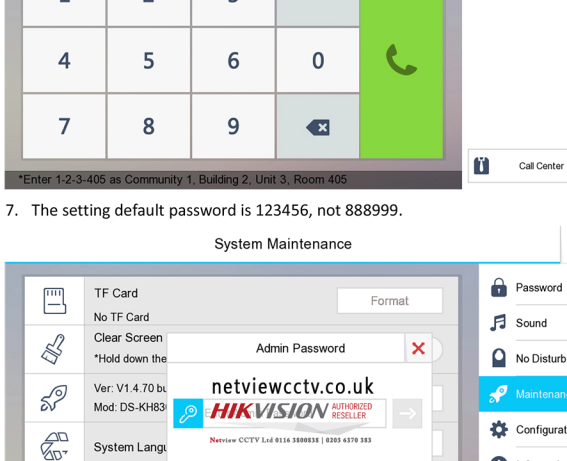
4 5 6 0

7 8 9

*Enter 1-2-3-405 as Community 1, Building 2, Unit 3, Room 405

Call Center

7. The setting default password is 123456, not 888999.

System Maintenance

TF Card

No TF Card

Format

Clear Screen

*Hold down the

Ver: V1.4.70 bu

Mod: DS-KH83

System Langu

Admin Password

netviewcctv.co.uk

HIKVISION AUTHORIZED RESELLER

Netview CCTV Ltd 0116 3800838 | 0203 6370 383

Password

Sound

No Disturb

Maintenanc

Configurat